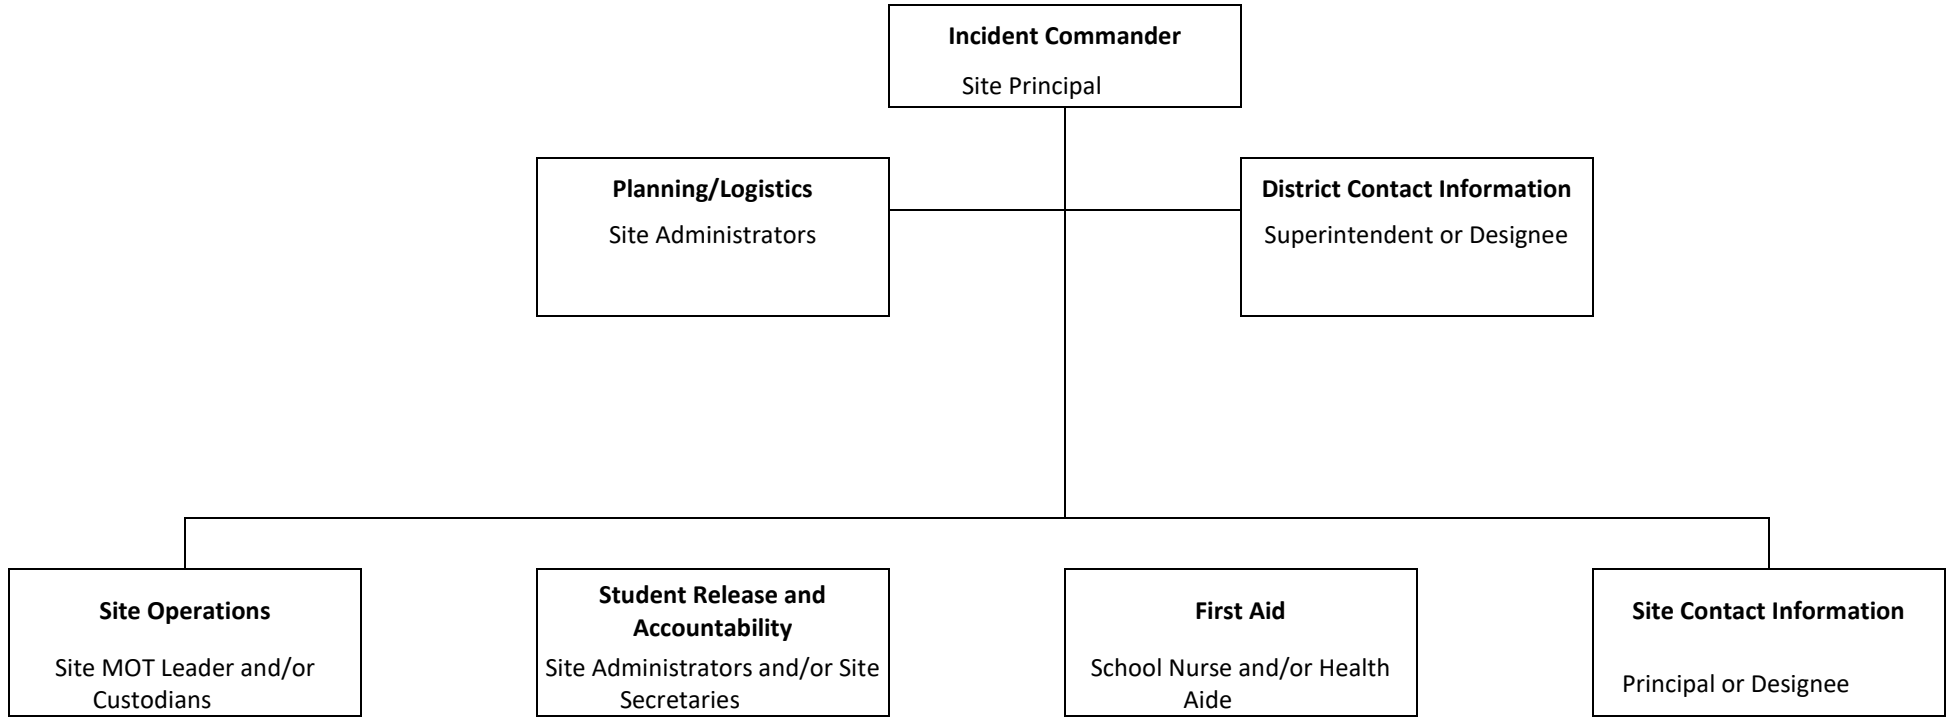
**Incident Commander**
Site Principal

**Planning/Logistics**
Site Administrators

**District Contact Information**
Superintendent or Designee

**Site Operations**
Site MOT Leader and/or Custodians

**Student Release and Accountability**
Site Administrators and/or Site Secretaries

**First Aid**
School Nurse and/or Health Aide

**Site Contact Information**
Principal or Designee